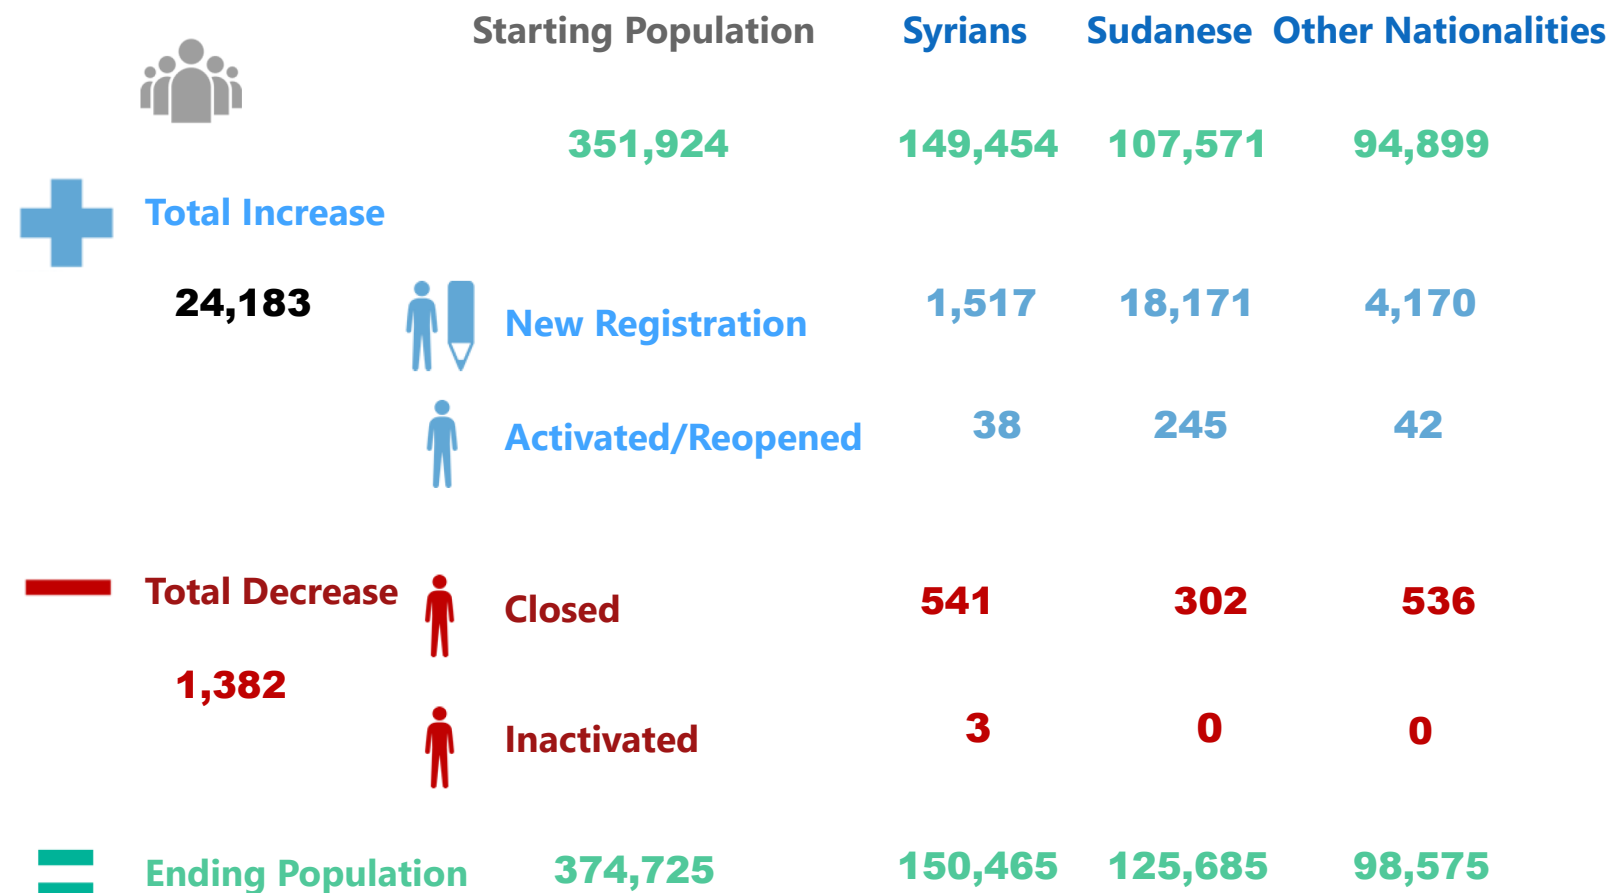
| Starting Population | Syrians | Sudanese | Other Nationalities |
|---|---|---|---|
| 351,924 | 149,454 | 107,571 | 94,899 |

Total Increase

24,183

| | Syrians | Sudanese | Other Nationalities |
|---|---|---|---|
| New Registration | 1,517 | 18,171 | 4,170 |
| Activated/Reopened | 38 | 245 | 42 |

Total Decrease

1,382

| | Syrians | Sudanese | Other Nationalities |
|---|---|---|---|
| Closed | 541 | 302 | 536 |
| Inactivated | 3 | 0 | 0 |

| Ending Population | Syrians | Sudanese | Other Nationalities |
|---|---|---|---|
| 374,725 | 150,465 | 125,685 | 98,575 |